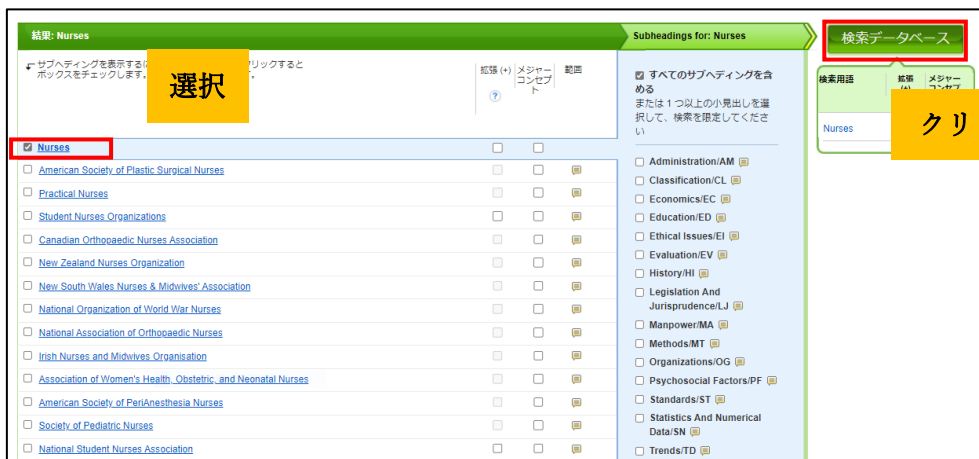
結果: Nurses

サブヘディングを表示するに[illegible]リックするとボックスをチェックします。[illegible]

選択

拡張 (+) ?　メジャーコンセプト　範囲

Nurses
American Society of Plastic Surgical Nurses
Practical Nurses
Student Nurses Organizations
Canadian Orthopaedic Nurses Association
New Zealand Nurses Organization
New South Wales Nurses & Midwives' Association
National Organization of World War Nurses
National Association of Orthopaedic Nurses
Irish Nurses and Midwives Organisation
Association of Women's Health, Obstetric, and Neonatal Nurses
American Society of PeriAnesthesia Nurses
Society of Pediatric Nurses
National Student Nurses Association

Subheadings for: Nurses

すべてのサブヘディングを含める
または 1 つ以上の小見出しを選択して、検索を限定してください

Administration/AM
Classification/CL
Economics/EC
Education/ED
Ethical Issues/EI
Evaluation/EV
History/HI
Legislation And Jurisprudence/LJ
Manpower/MA
Methods/MT
Organizations/OG
Psychosocial Factors/PF
Standards/ST
Statistics And Numerical Data/SN
Trends/TD

検索データベース

検索用語　拡張 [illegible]　メジャーコンセプ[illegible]

Nurses

クリ